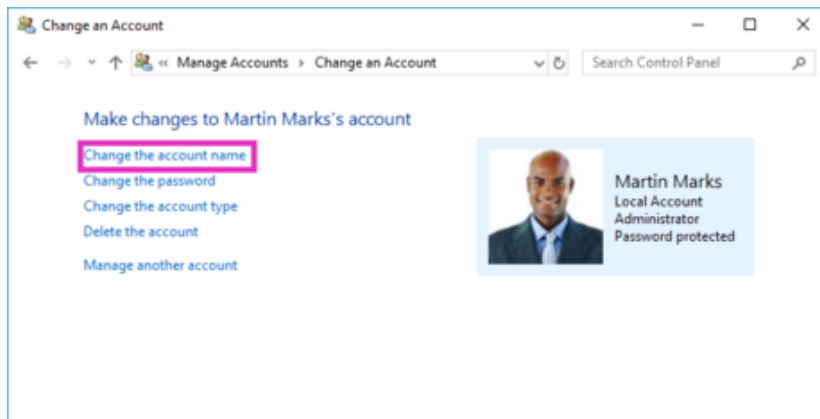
Change an Account

« Manage Accounts > Change an Account

Search Control Panel

Make changes to Martin Marks's account

Change the account name
Change the password
Change the account type
Delete the account

Manage another account

Martin Marks
Local Account
Administrator
Password protected